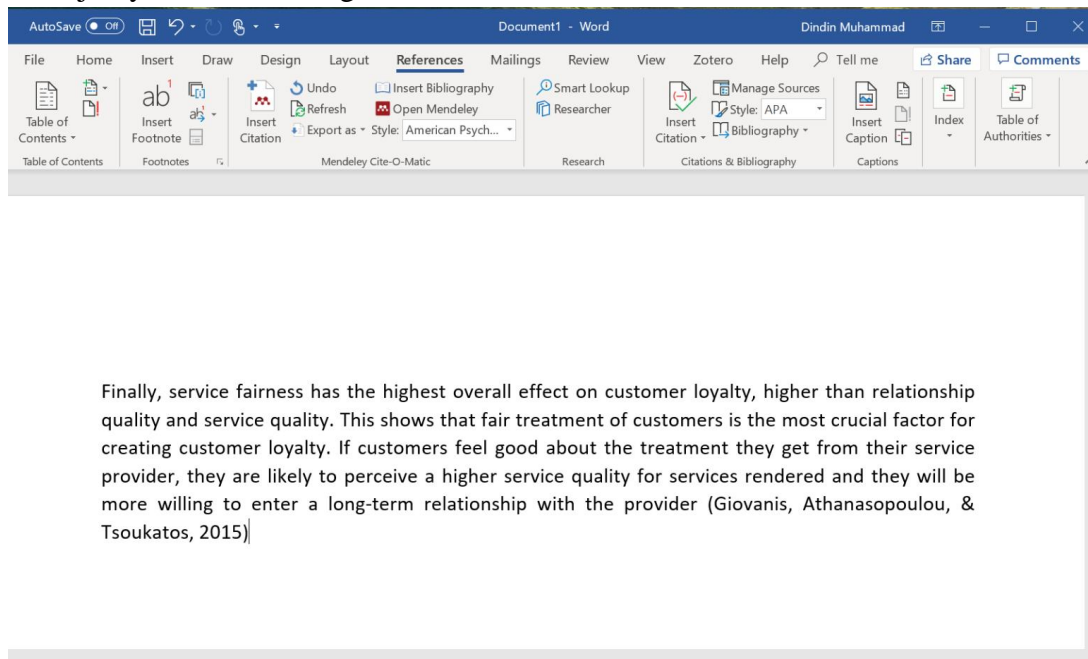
AutoSave Off Document1 - Word Dindin Muhammad

File Home Insert Draw Design Layout References Mailings Review View Zotero Help Tell me Share Comments

Table of Contents
Table of Contents

ab¹ Insert Footnote
Footnotes

Insert Citation
Undo
Refresh
Export as
Insert Bibliography
Open Mendeley
Style: American Psych...
Mendeley Cite-O-Matic

Smart Lookup
Researcher
Research

Insert Citation
Manage Sources
Style: APA
Bibliography
Citations & Bibliography

Insert Caption
Captions

Index

Table of Authorities

Finally, service fairness has the highest overall effect on customer loyalty, higher than relationship quality and service quality. This shows that fair treatment of customers is the most crucial factor for creating customer loyalty. If customers feel good about the treatment they get from their service provider, they are likely to perceive a higher service quality for services rendered and they will be more willing to enter a long-term relationship with the provider (Giovanis, Athanasopoulou, & Tsoukatos, 2015)